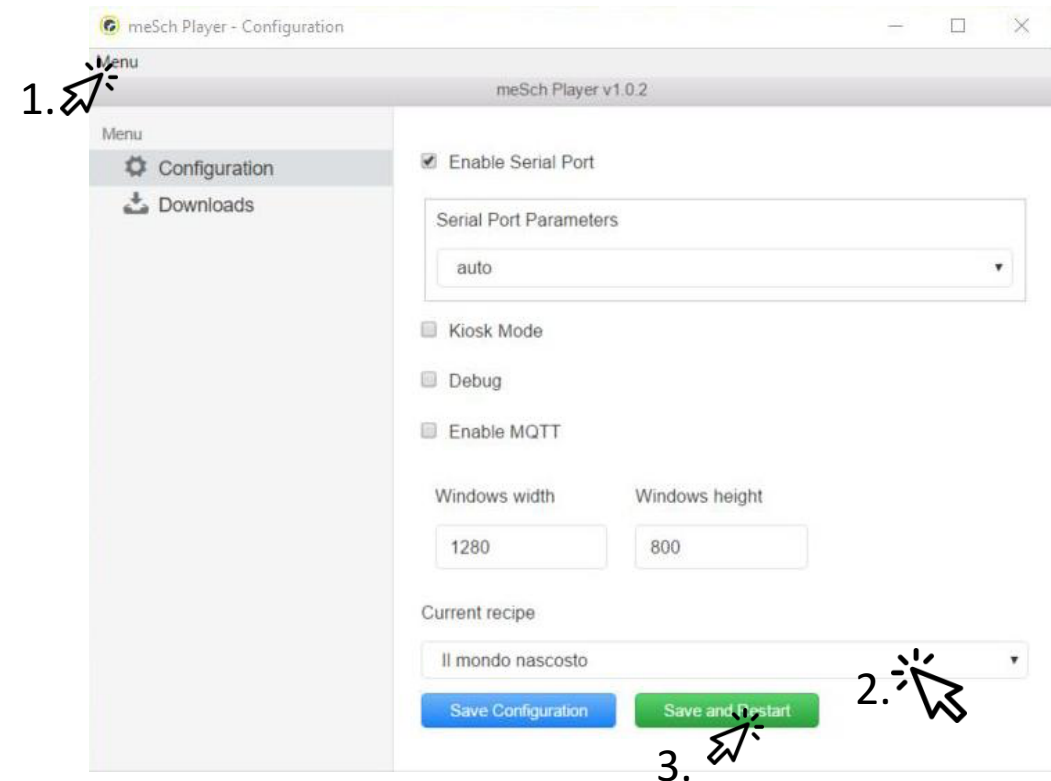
meSch Player - Configuration

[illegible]nu

1.

meSch Player v1.0.2

Menu

Configuration

Downloads

Enable Serial Port

Serial Port Parameters

auto

Kiosk Mode

Debug

Enable MQTT

Windows width

1280

Windows height

800

Current recipe

Il mondo nascosto

2.

Save Configuration

Save and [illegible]start

3.